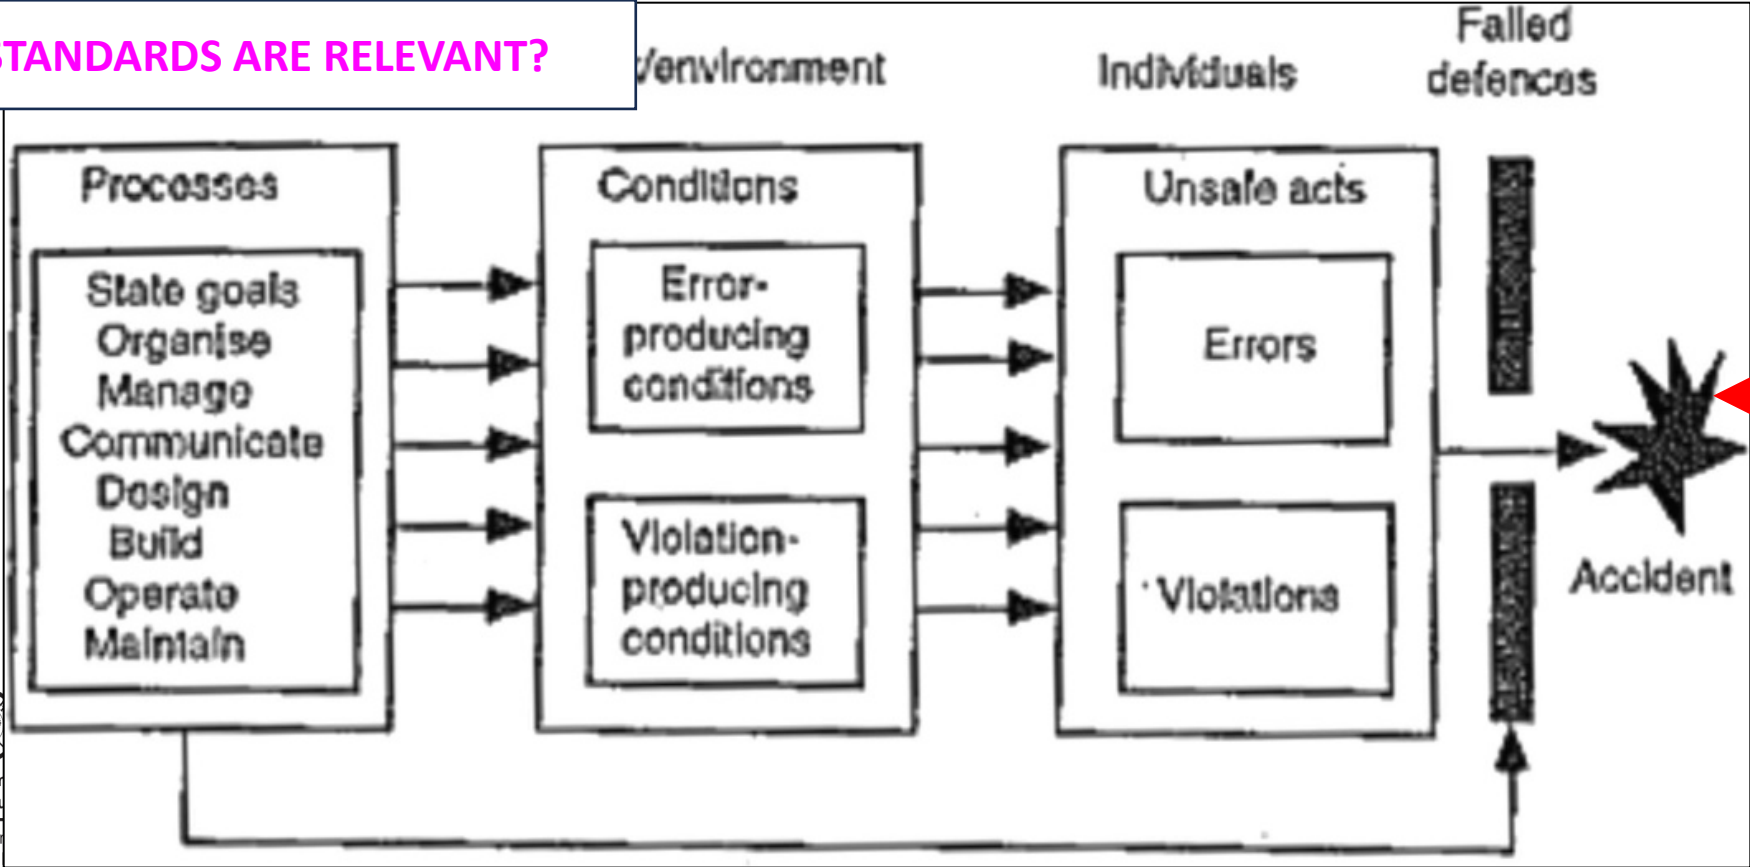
STANDARDS ARE RELEVANT?

/environment

Individuals

Failed defences

Processes

State goals
Organise
Manage
Communicate
Design
Build
Operate
Maintain

Conditions

Error-producing conditions

Violation-producing conditions

Unsafe acts

Errors

Violations

Accident